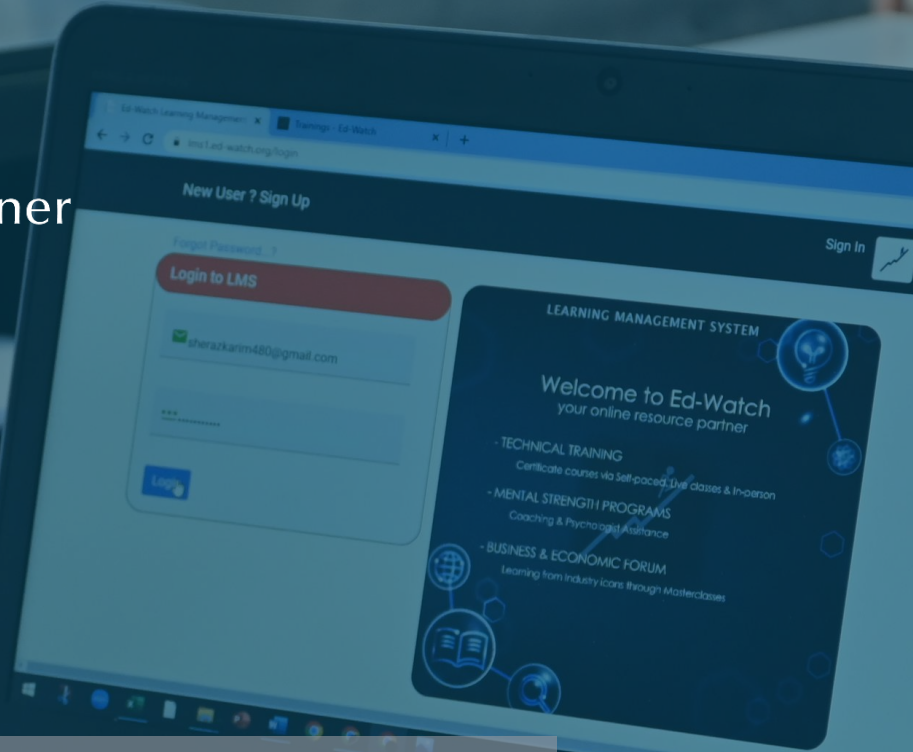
ner

Ed-Watch Learning Management

Trainings - Ed-Watch

lms1.ed-watch.org/login

New User ? Sign Up

Sign In

Forgot Password ?

Login to LMS

sherazkarim480@gmail.com

Login

LEARNING MANAGEMENT SYSTEM

Welcome to Ed-Watch
your online resource partner

- TECHNICAL TRAINING
Certificate courses via Self-paced, Live classes & In-person

- MENTAL STRENGTH PROGRAMS
Coaching & Psychologist Assistance

- BUSINESS & ECONOMIC FORUM
Learning from industry icons through Masterclasses